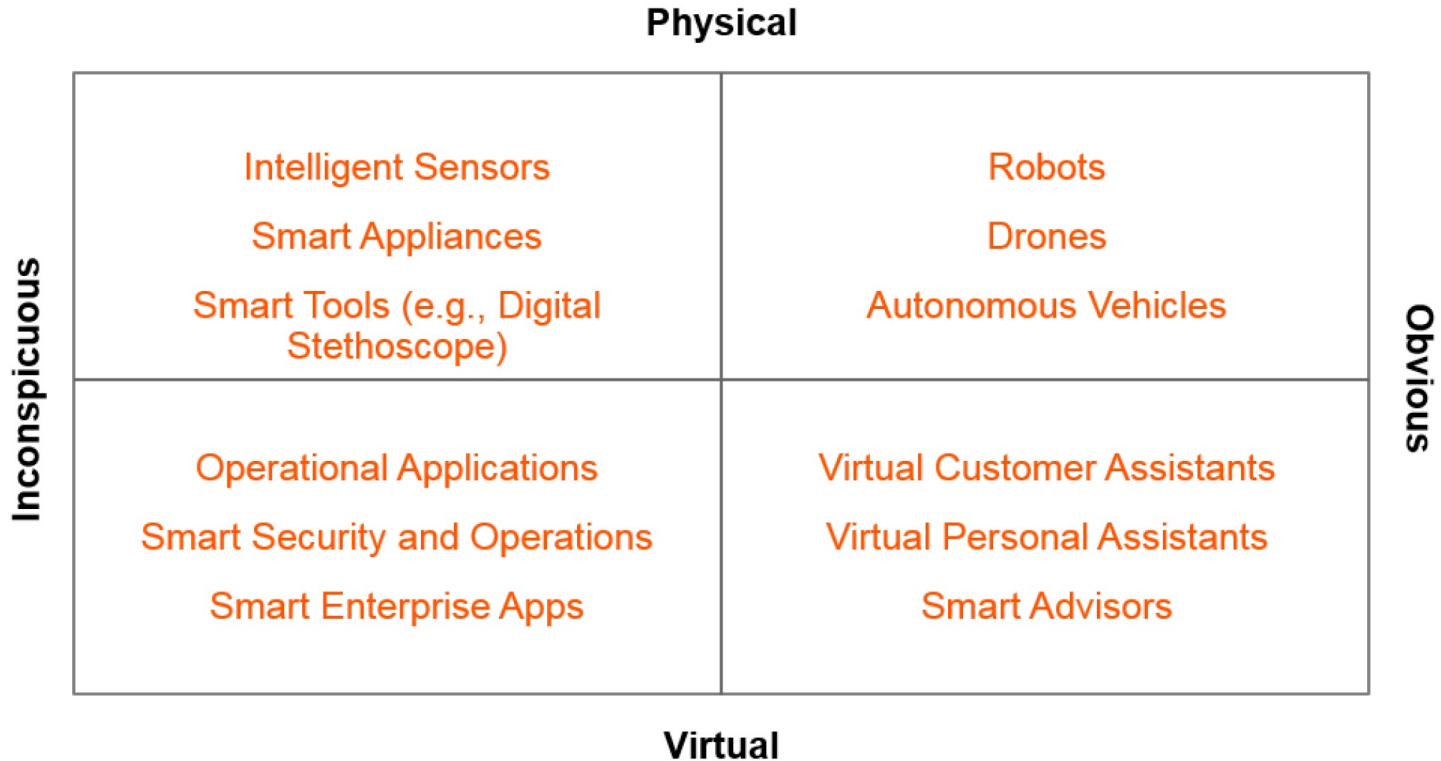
Physical

Inconspicuous

Obvious

| Intelligent Sensors<br>Smart Appliances<br>Smart Tools (e.g., Digital Stethoscope) | Robots<br>Drones<br>Autonomous Vehicles |
|---|---|
| Operational Applications<br>Smart Security and Operations<br>Smart Enterprise Apps | Virtual Customer Assistants<br>Virtual Personal Assistants<br>Smart Advisors |

Virtual